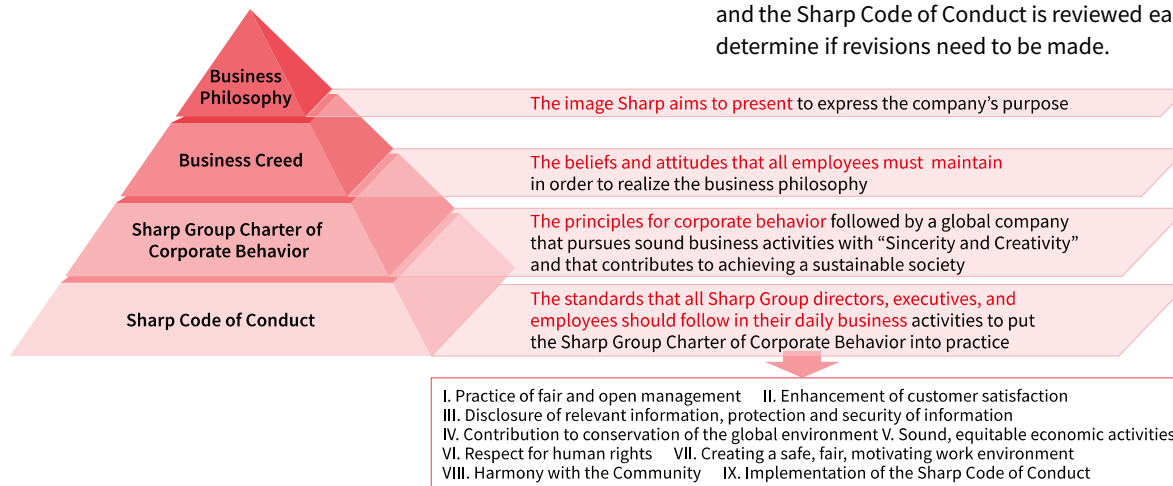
and the Sharp Code of Conduct is reviewed ea
determine if revisions need to be made.

Business Philosophy

The image Sharp aims to present to express the company's purpose

Business Creed

The beliefs and attitudes that all employees must maintain in order to realize the business philosophy

Sharp Group Charter of Corporate Behavior

The principles for corporate behavior followed by a global company that pursues sound business activities with "Sincerity and Creativity" and that contributes to achieving a sustainable society

Sharp Code of Conduct

The standards that all Sharp Group directors, executives, and employees should follow in their daily business activities to put the Sharp Group Charter of Corporate Behavior into practice

I. Practice of fair and open management II. Enhancement of customer satisfaction
III. Disclosure of relevant information, protection and security of information
IV. Contribution to conservation of the global environment V. Sound, equitable economic activities
VI. Respect for human rights VII. Creating a safe, fair, motivating work environment
VIII. Harmony with the Community IX. Implementation of the Sharp Code of Conduct